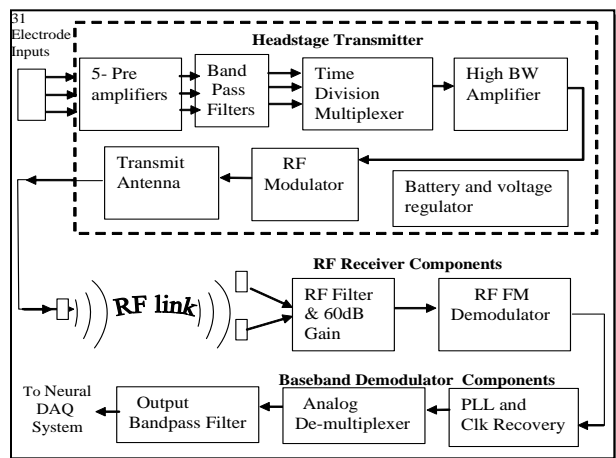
31 Electrode Inputs

Headstage Transmitter

5- Pre amplifiers

Band Pass Filters

Time Division Multiplexer

High BW Amplifier

Transmit Antenna

RF Modulator

Battery and voltage regulator

RF link

RF Receiver Components

RF Filter & 60dB Gain

RF FM Demodulator

Baseband Demodulator Components

To Neural DAQ System

Output Bandpass Filter

Analog De-multiplexer

PLL and Clk Recovery